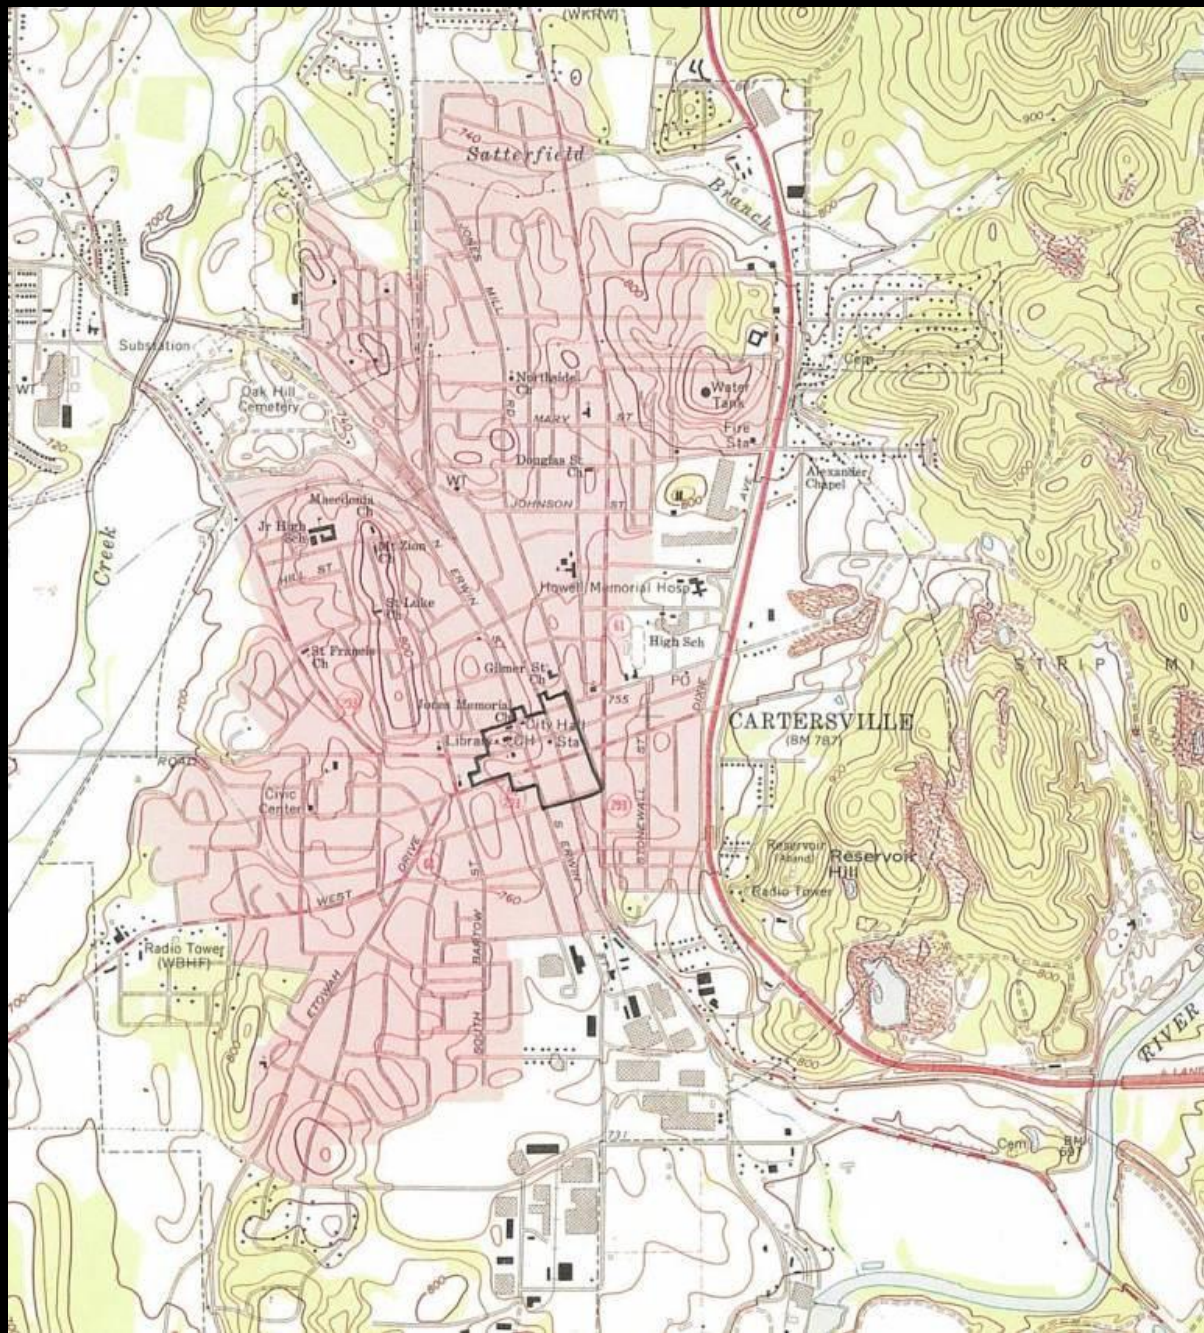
(WKRW)

Satterfield

Branch

740

900

800

JONES

MILL

RD

Substation

WT

Oak Hill Cemetery

720

700

Creek

Northside Ch

MARY ST

Water Tank

Fire Sta

Cem

Douglas St Ch

WT

JOHNSON ST

Alexander Chapel

Macedonia Ch

Jr High Sch

Mt Zion Ch

HILL ST

St Luke Ch

ERWIN

Howell Memorial Hosp

61

High Sch

St Francis Ch

800

Gilmer St Ch

293

Jones Memorial Ch

City Hall

Library

CH

Sta

755

PO

DIXIE

AVE

CARTERSVILLE

(BM 787)

STRIP MI

ROAD

Civic Center

S ERWIN

STONEWALL ST

Reservoir (Aband)

Reservoir Hill

Radio Tower

WEST

DRIVE

61

BARTOW ST

760

293

Radio Tower (WBHF)

ETOWAH

SOUTH

700

800

RIVER

731

Cem

BM 687

800

1000